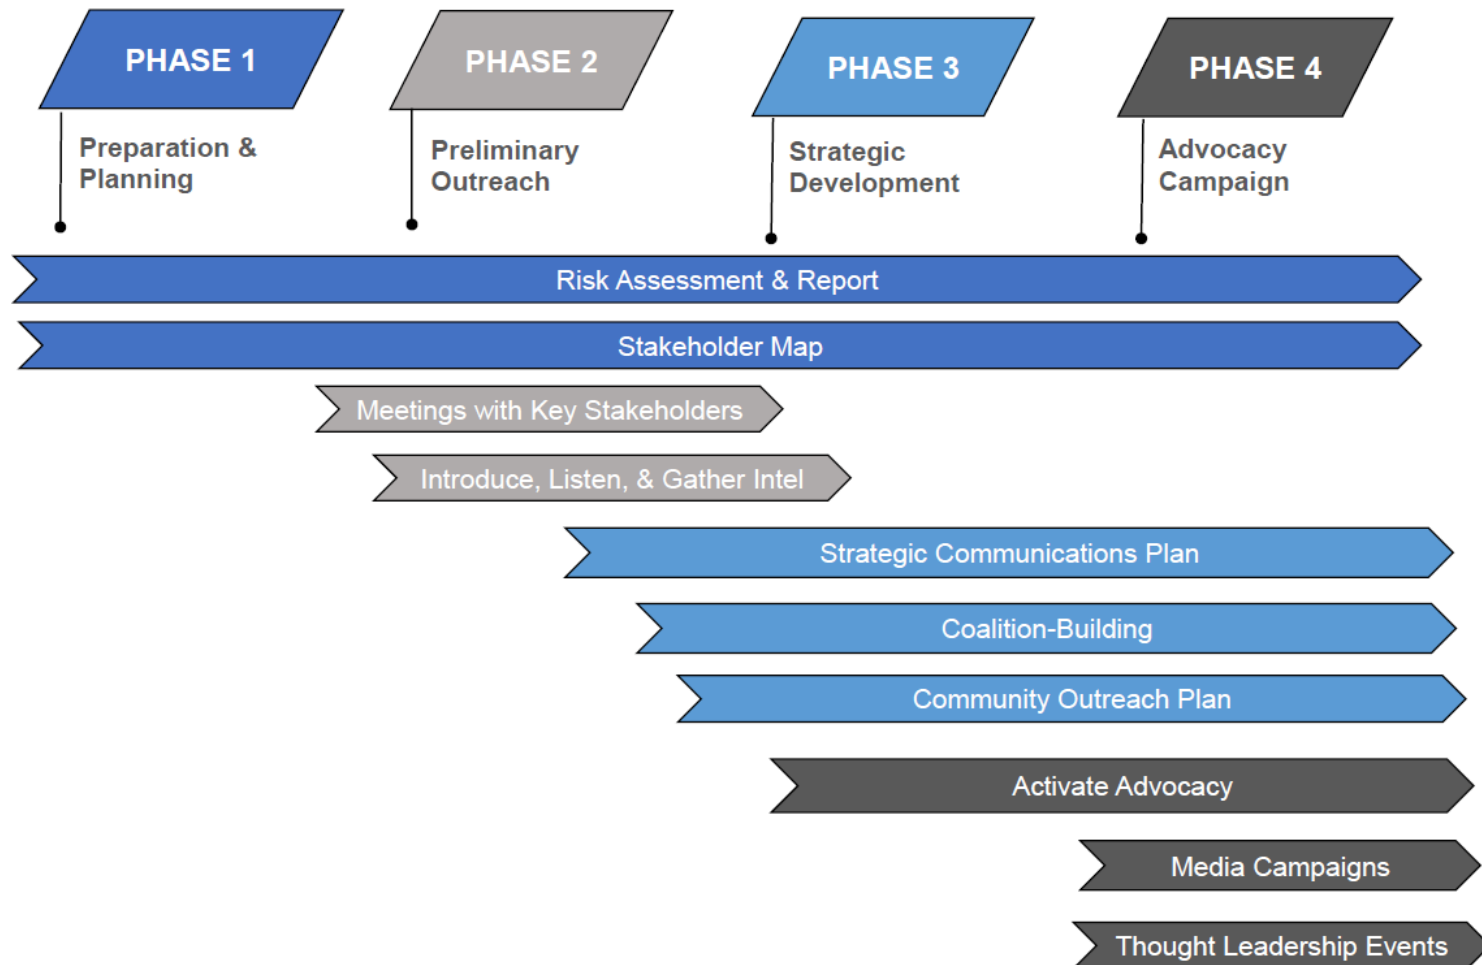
PHASE 1
Preparation & Planning

PHASE 2
Preliminary Outreach

PHASE 3
Strategic Development

PHASE 4
Advocacy Campaign

Risk Assessment & Report

Stakeholder Map

Meetings with Key Stakeholders

Introduce, Listen, & Gather Intel

Strategic Communications Plan

Coalition-Building

Community Outreach Plan

Activate Advocacy

Media Campaigns

Thought Leadership Events